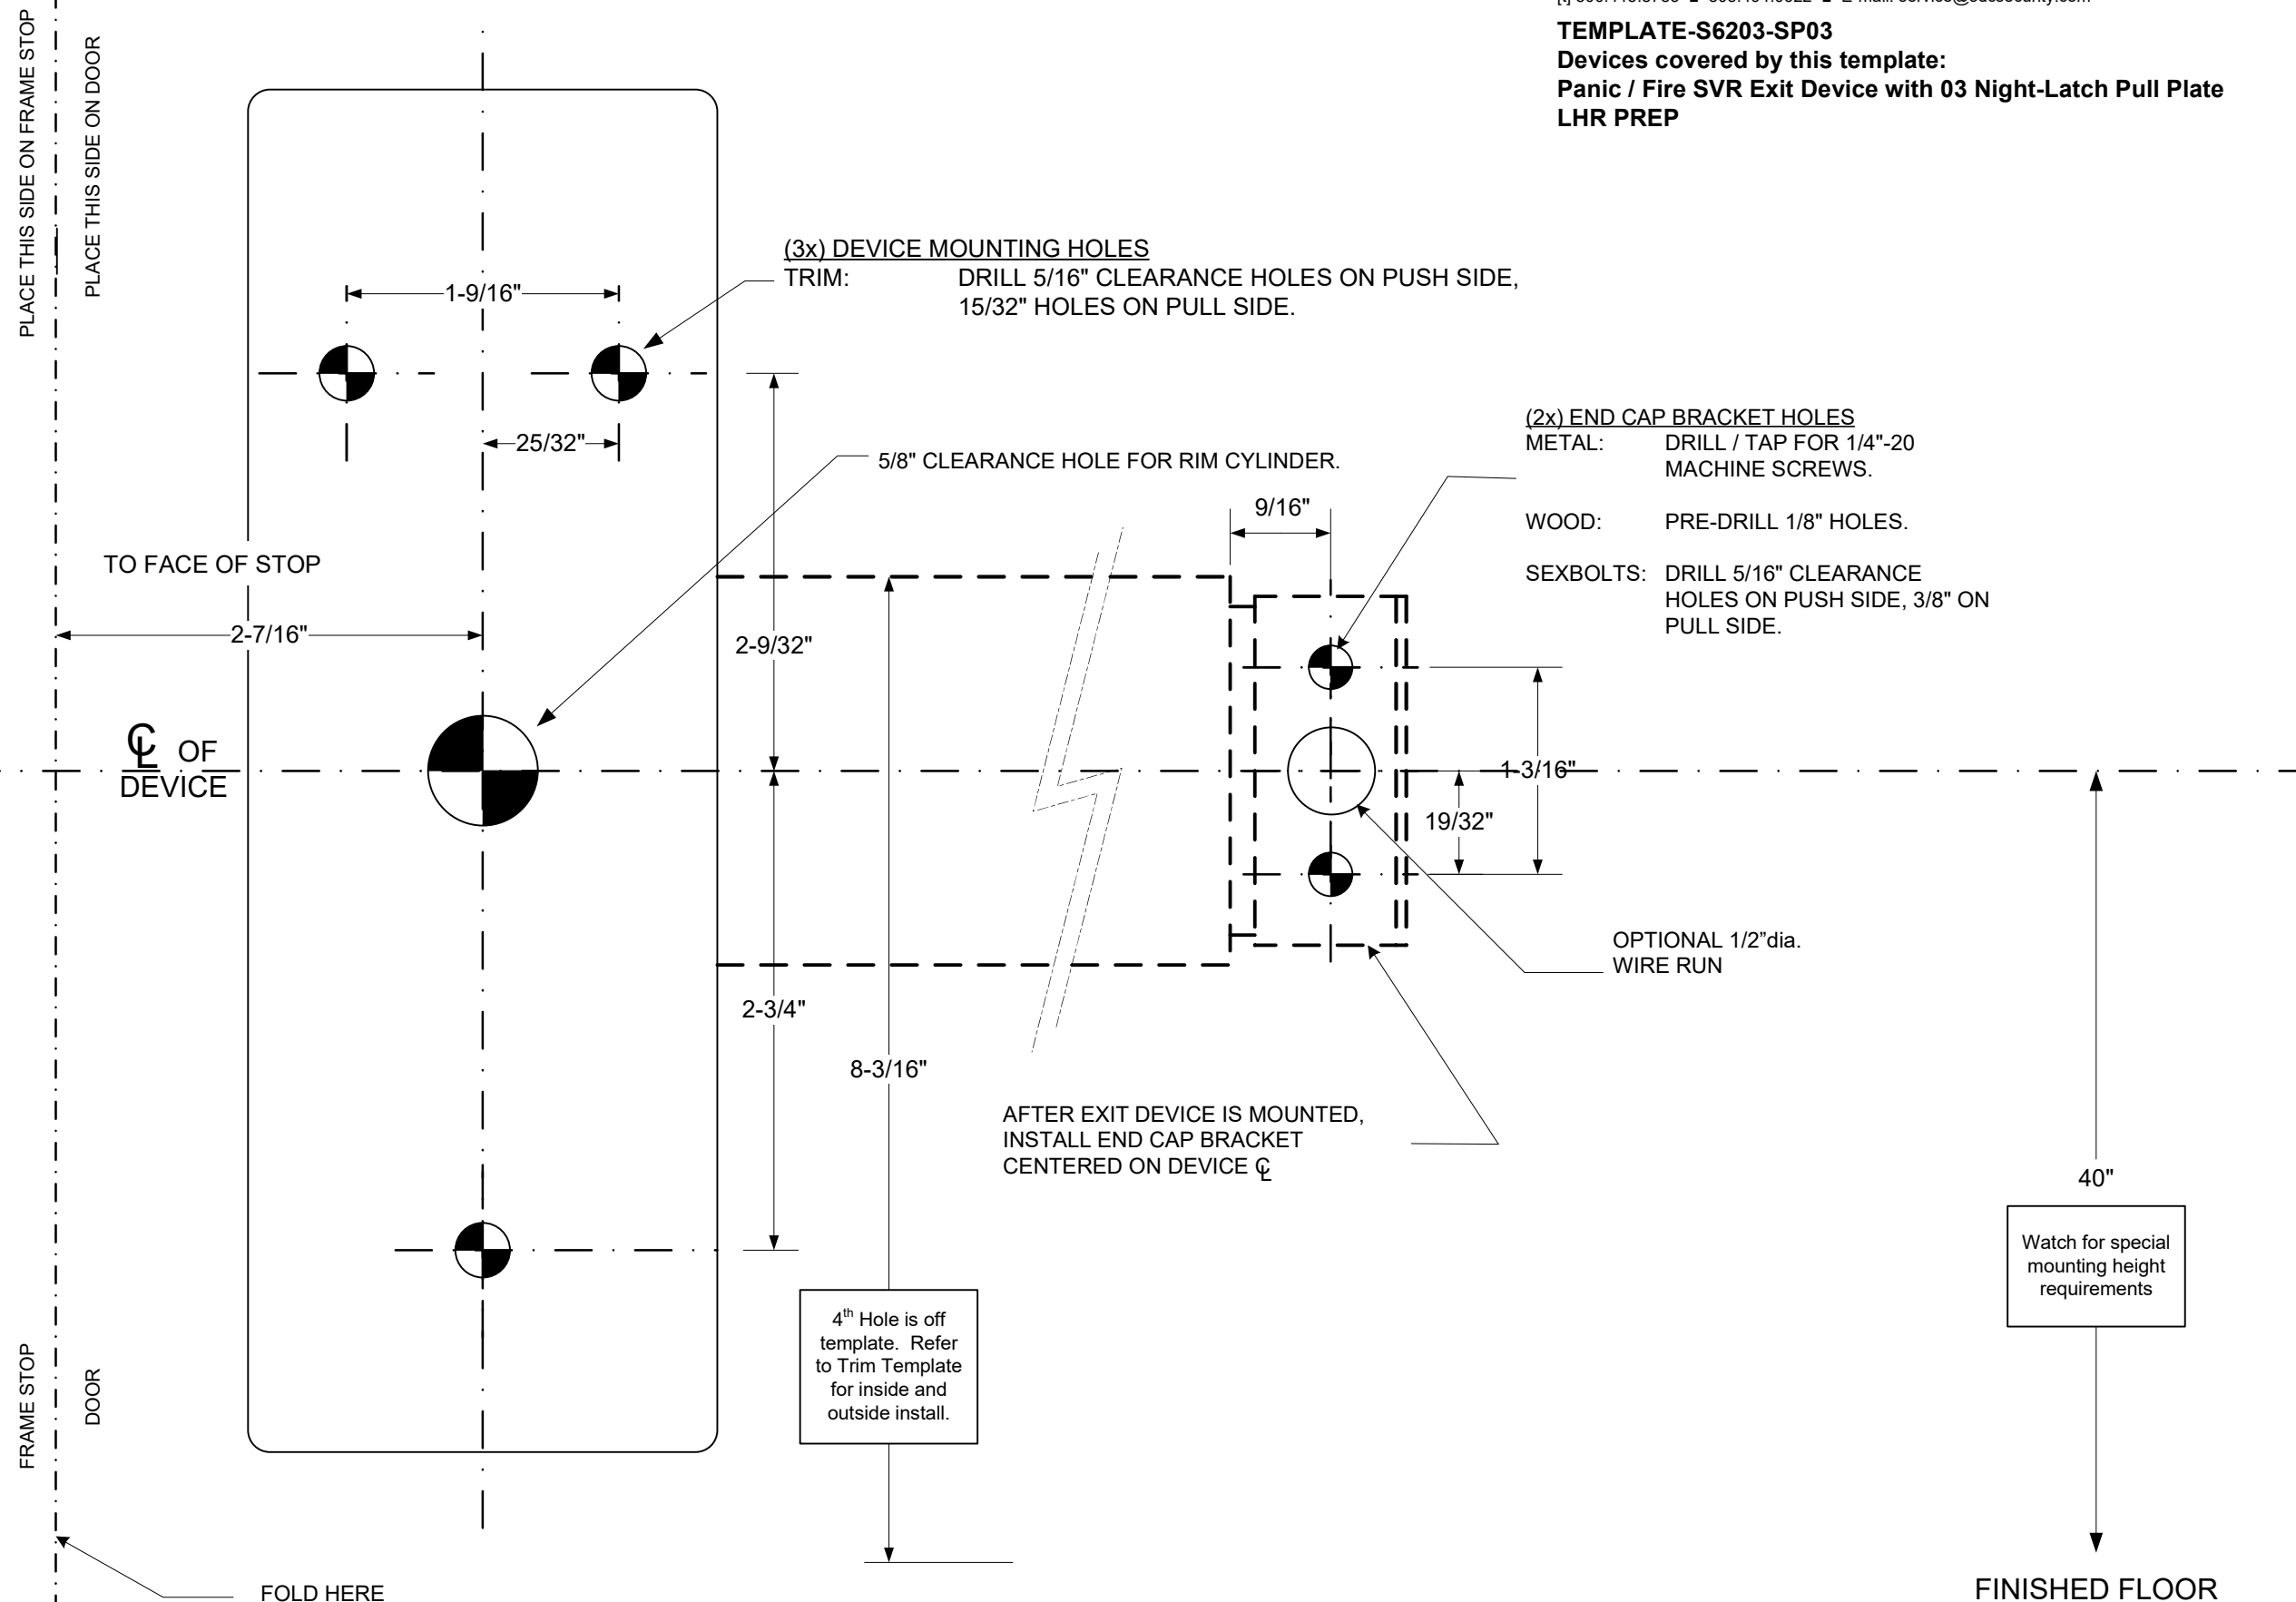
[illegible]

TEMPLATE-S6203-SP03
Devices covered by this template:
Panic / Fire SVR Exit Device with 03 Night-Latch Pull Plate
LHR PREP

PLACE THIS SIDE ON FRAME STOP

PLACE THIS SIDE ON DOOR

(3x) DEVICE MOUNTING HOLES
TRIM: DRILL 5/16" CLEARANCE HOLES ON PUSH SIDE, 15/32" HOLES ON PULL SIDE.

1-9/16"

25/32"

5/8" CLEARANCE HOLE FOR RIM CYLINDER.

(2x) END CAP BRACKET HOLES
METAL: DRILL / TAP FOR 1/4"-20 MACHINE SCREWS.

WOOD: PRE-DRILL 1/8" HOLES.

SEXBOLTS: DRILL 5/16" CLEARANCE HOLES ON PUSH SIDE, 3/8" ON PULL SIDE.

9/16"

TO FACE OF STOP

2-7/16"

2-9/32"

℄ OF DEVICE

1-3/16"

19/32"

OPTIONAL 1/2"dia. WIRE RUN

2-3/4"

8-3/16"

AFTER EXIT DEVICE IS MOUNTED, INSTALL END CAP BRACKET CENTERED ON DEVICE ℄

40"

Watch for special mounting height requirements

4$^{th}$ Hole is off template. Refer to Trim Template for inside and outside install.

FRAME STOP

DOOR

FOLD HERE

FINISHED FLOOR